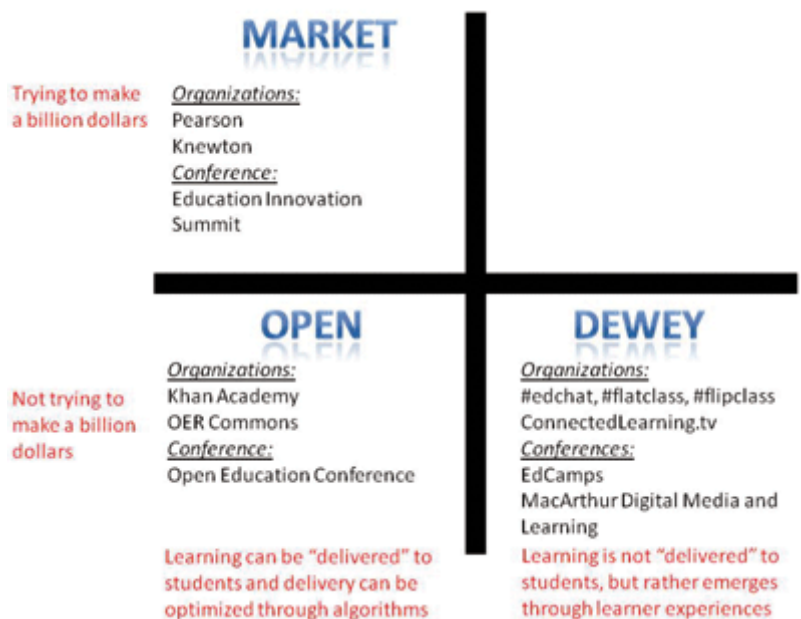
MARKET

Trying to make a billion dollars

Organizations:
Pearson
Knewton
Conference:
Education Innovation Summit

OPEN

Not trying to make a billion dollars

Organizations:
Khan Academy
OER Commons
Conference:
Open Education Conference

Learning can be "delivered" to students and delivery can be optimized through algorithms

DEWEY

Organizations:
#edchat, #flatclass, #flipclass
ConnectedLearning.tv
Conferences:
EdCamps
MacArthur Digital Media and Learning

Learning is not "delivered" to students, but rather emerges through learner experiences